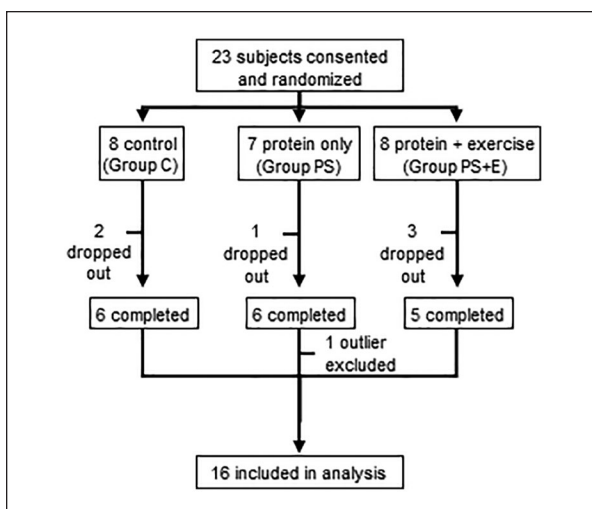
23 subjects consented and randomized

8 control (Group C)

7 protein only (Group PS)

8 protein + exercise (Group PS+E)

2 dropped out

1 dropped out

3 dropped out

6 completed

6 completed

5 completed

1 outlier excluded

16 included in analysis